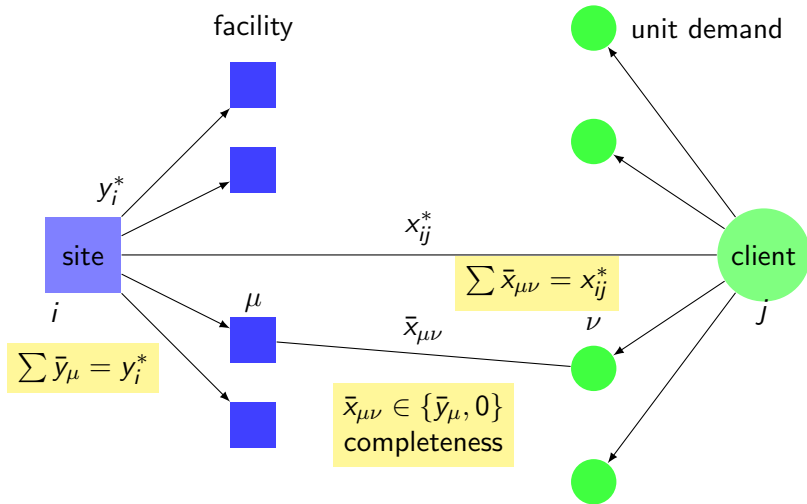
facility

unit demand

$y_i^*$

$x_{ij}^*$

site

client

$\sum \bar{x}_{\mu\nu} = x_{ij}^*$

$i$

$\mu$

$\nu$

$j$

$\bar{x}_{\mu\nu}$

$\sum \bar{y}_\mu = y_i^*$

$\bar{x}_{\mu\nu} \in \{\bar{y}_\mu, 0\}$
completeness